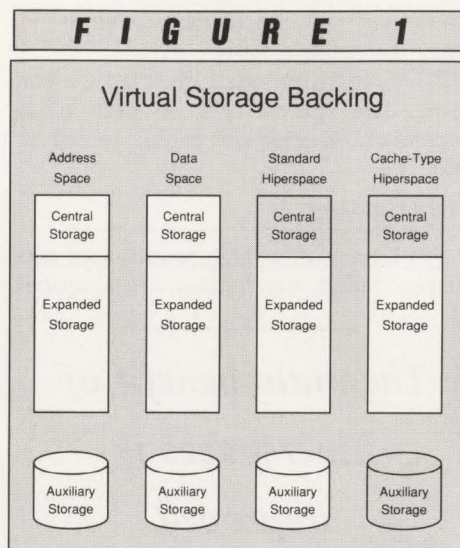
FIGURE 1

Virtual Storage Backing

Address Space

Data Space

Standard Hiperspace

Cache-Type Hiperspace

Central Storage

Central Storage

Central Storage

Central Storage

Expanded Storage

Expanded Storage

Expanded Storage

Expanded Storage

Auxiliary Storage

Auxiliary Storage

Auxiliary Storage

Auxiliary Storage